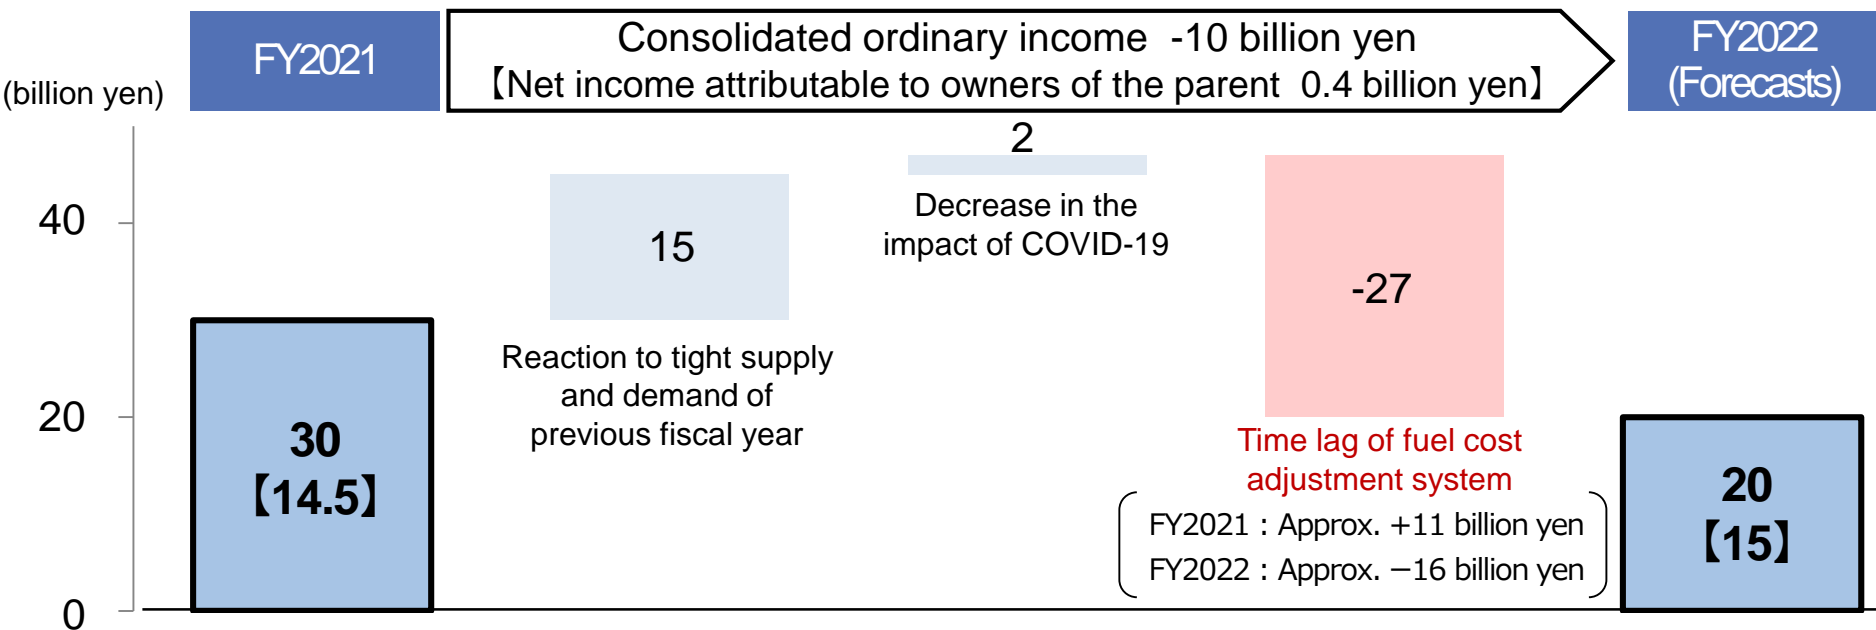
(billion yen)

FY2021

Consolidated ordinary income -10 billion yen
【Net income attributable to owners of the parent 0.4 billion yen】

FY2022 (Forecasts)

40

20

0

30
【14.5】

15

Reaction to tight supply and demand of previous fiscal year

2

Decrease in the impact of COVID-19

-27

Time lag of fuel cost adjustment system

FY2021 : Approx. +11 billion yen
FY2022 : Approx. −16 billion yen

20
【15】